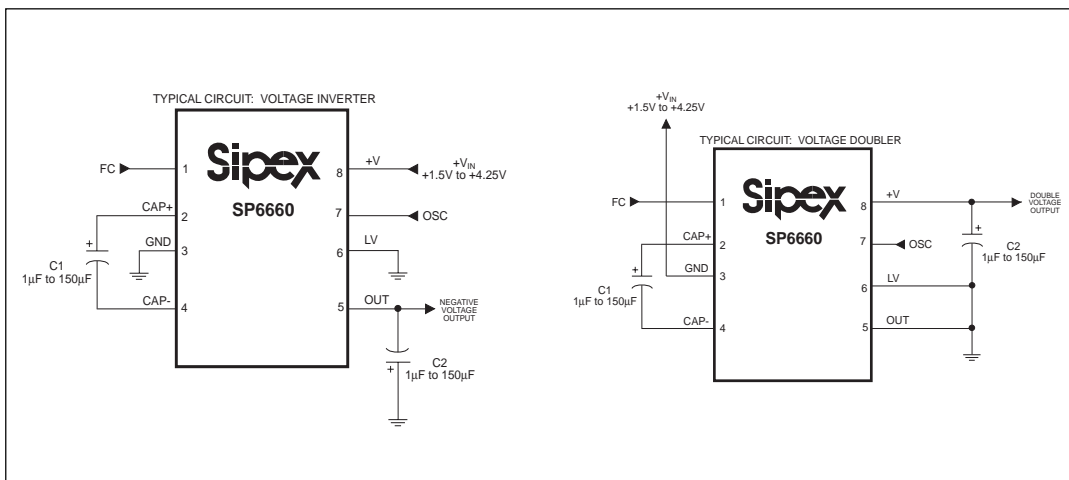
TYPICAL CIRCUIT: VOLTAGE INVERTER

Sipex

SP6660

FC 1

CAP+ 2

GND 3

CAP- 4

+V 8

7

LV 6

OUT 5

$+V_{IN}$
+1.5V to +4.25V

OSC

NEGATIVE VOLTAGE OUTPUT

+

C1
1µF to 150µF

+

C2
1µF to 150µF

$+V_{IN}$
+1.5V to +4.25V

TYPICAL CIRCUIT: VOLTAGE DOUBLER

Sipex

SP6660

FC 1

CAP+ 2

GND 3

CAP- 4

+V 8

7

LV 6

OUT 5

OSC

DOUBLE VOLTAGE OUTPUT

+

C1
1µF to 150µF

+

C2
1µF to 150µF